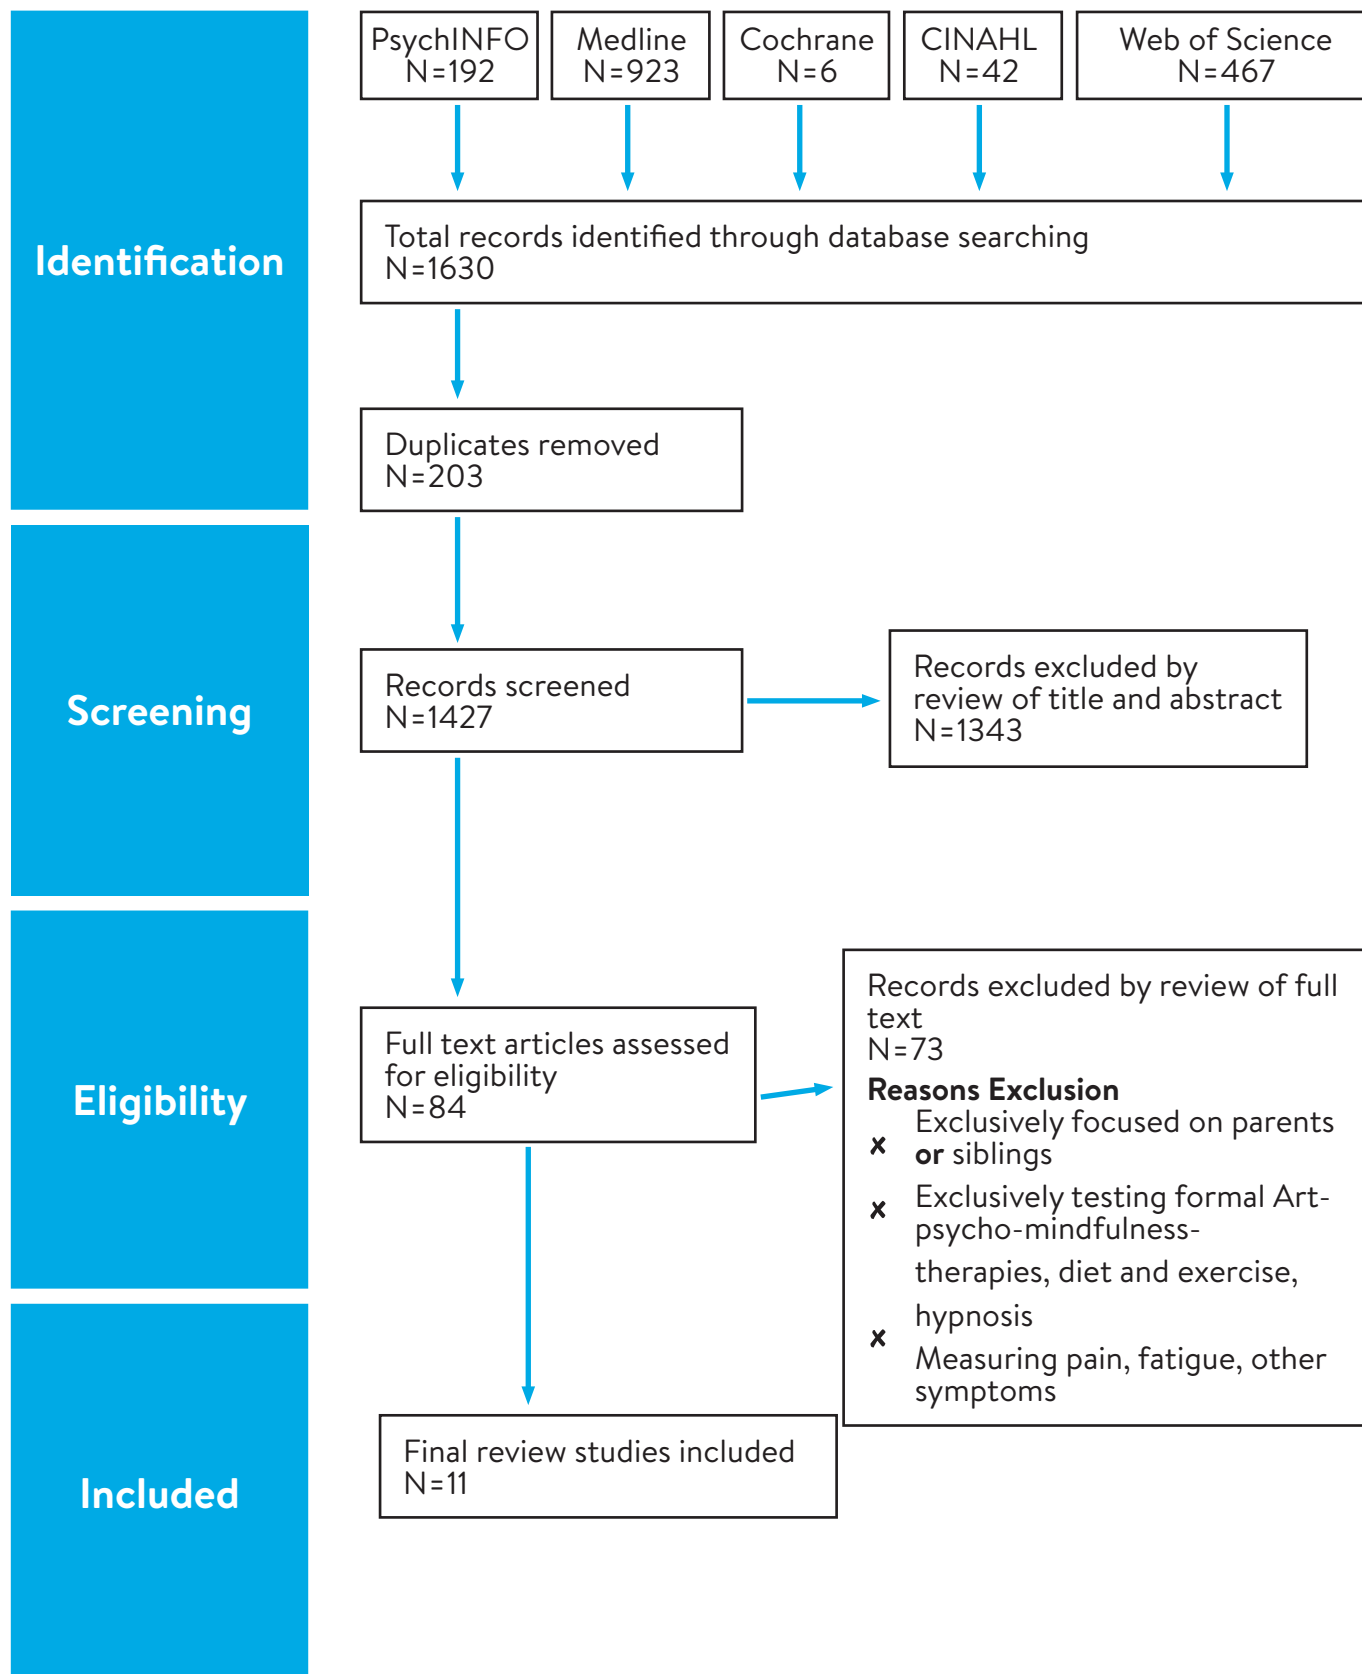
Identification

PsychINFO
N=192

Medline
N=923

Cochrane
N=6

CINAHL
N=42

Web of Science
N=467

Total records identified through database searching
N=1630

Duplicates removed
N=203

Screening

Records screened
N=1427

Records excluded by review of title and abstract
N=1343

Eligibility

Full text articles assessed for eligibility
N=84

Records excluded by review of full text
N=73

**Reasons Exclusion**

✘ Exclusively focused on parents **or** siblings

✘ Exclusively testing formal Art-psycho-mindfulness-therapies, diet and exercise, hypnosis

✘ Measuring pain, fatigue, other symptoms

Included

Final review studies included
N=11